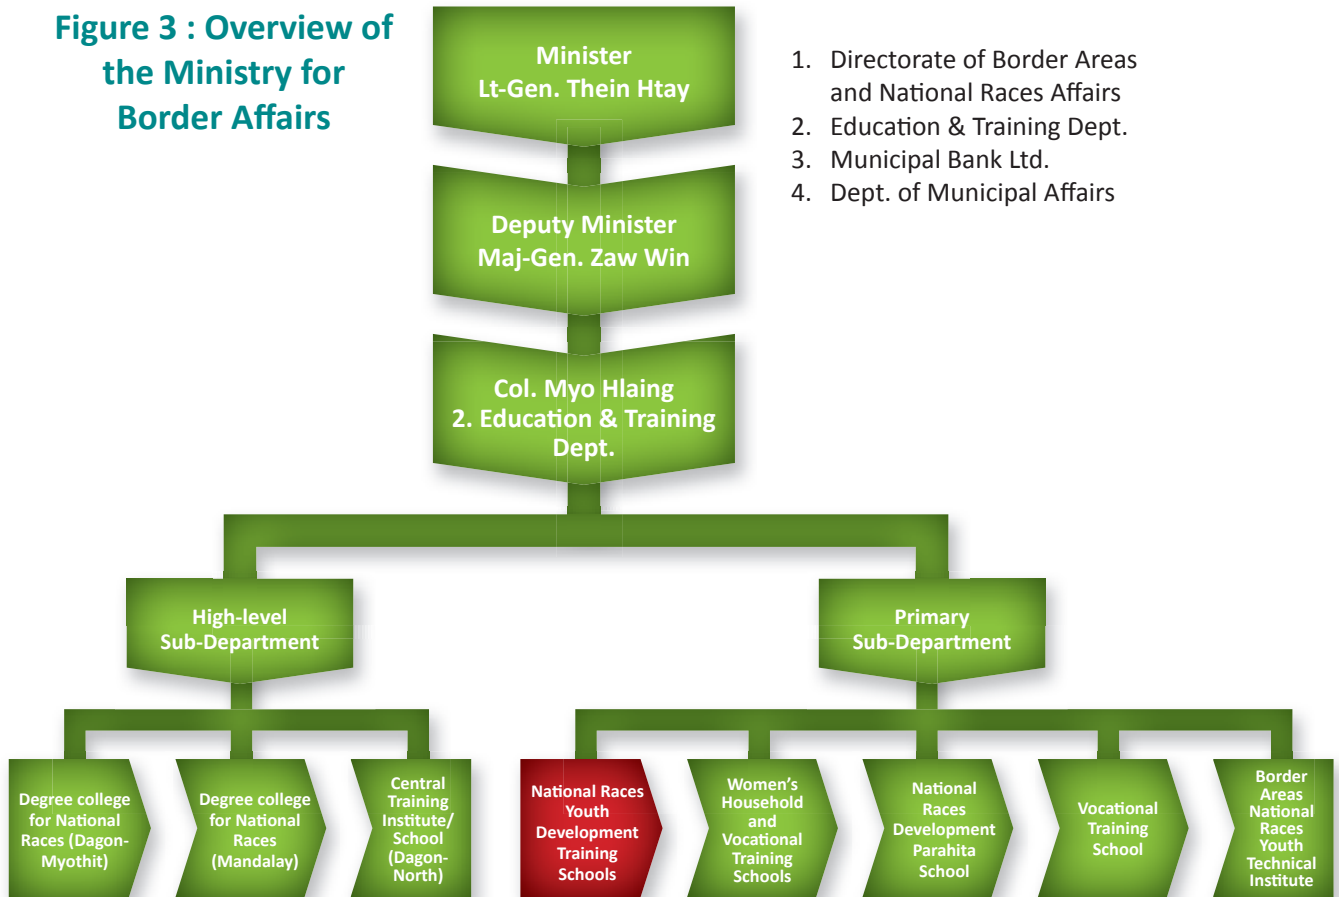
Figure 3 : Overview of the Ministry for Border Affairs

Minister
Lt-Gen. Thein Htay

1. Directorate of Border Areas and National Races Affairs
2. Education & Training Dept.
3. Municipal Bank Ltd.
4. Dept. of Municipal Affairs

Deputy Minister
Maj-Gen. Zaw Win

Col. Myo Hlaing
2. Education & Training Dept.

High-level Sub-Department

Primary Sub-Department

Degree college for National Races (Dagon-Myothit)

Degree college for National Races (Mandalay)

Central Training Institute/ School (Dagon-North)

National Races Youth Development Training Schools

Women's Household and Vocational Training Schools

National Races Development Parahita School

Vocational Training School

Border Areas National Races Youth Technical Institute